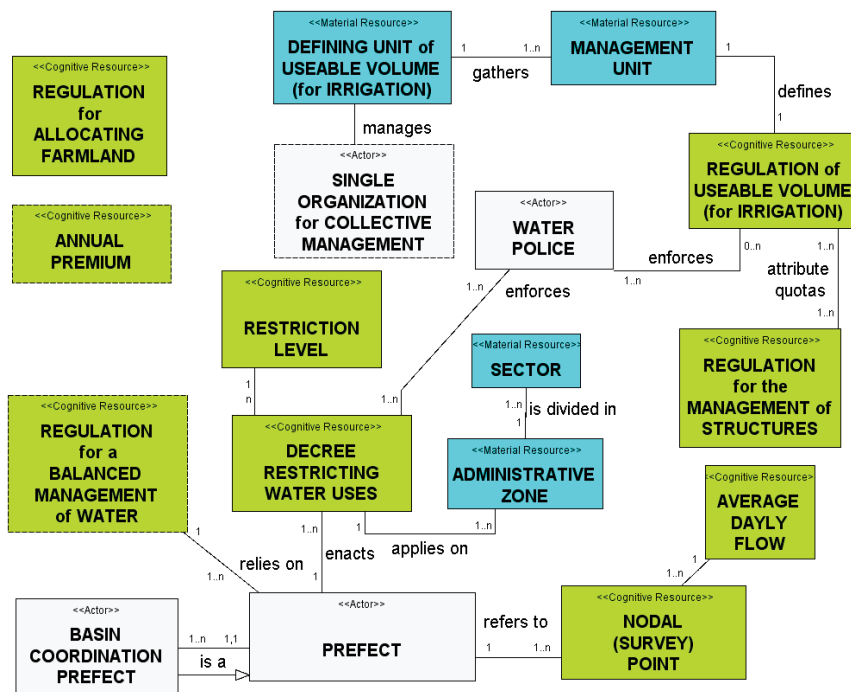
<<Cognitive Resource>>
REGULATION for ALLOCATING FARMLAND

<<Cognitive Resource>>
ANNUAL PREMIUM

<<Material Resource>>
DEFINING UNIT of USEABLE VOLUME (for IRRIGATION)

1 gathers 1..n

<<Material Resource>>
MANAGEMENT UNIT

1 defines 1

manages

<<Actor>>
SINGLE ORGANIZATION for COLLECTIVE MANAGEMENT

<<Cognitive Resource>>
REGULATION of USEABLE VOLUME (for IRRIGATION)

<<Actor>>
WATER POLICE

enforces 0..n 1..n

1..n attribute quotas 1..n

enforces 1..n

<<Cognitive Resource>>
RESTRICTION LEVEL

1 n

<<Material Resource>>
SECTOR

1..n is divided in 1

<<Cognitive Resource>>
REGULATION for the MANAGEMENT of STRUCTURES

<<Cognitive Resource>>
REGULATION for a BALANCED MANAGEMENT of WATER

<<Cognitive Resource>>
DECREE RESTRICTING WATER USES

1..n

<<Material Resource>>
ADMINISTRATIVE ZONE

<<Cognitive Resource>>
AVERAGE DAYLY FLOW

1 relies on 1..n

1..n enacts 1

1 applies on 1..n

1 1..n

<<Actor>>
BASIN COORDINATION PREFECT

1..n 1,1 is a

<<Actor>>
PREFECT

refers to 1 1..n

<<Cognitive Resource>>
NODAL (SURVEY) POINT